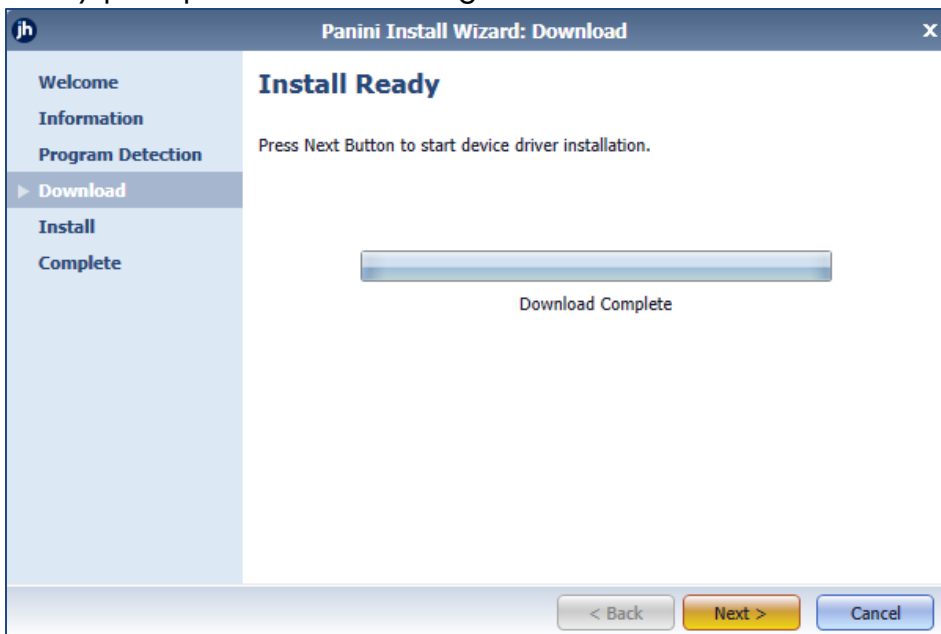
jh

Panini Install Wizard: Download

x

Welcome
Information
Program Detection
Download
Install
Complete

Install Ready

Press Next Button to start device driver installation.

Download Complete

< Back
Next >
Cancel